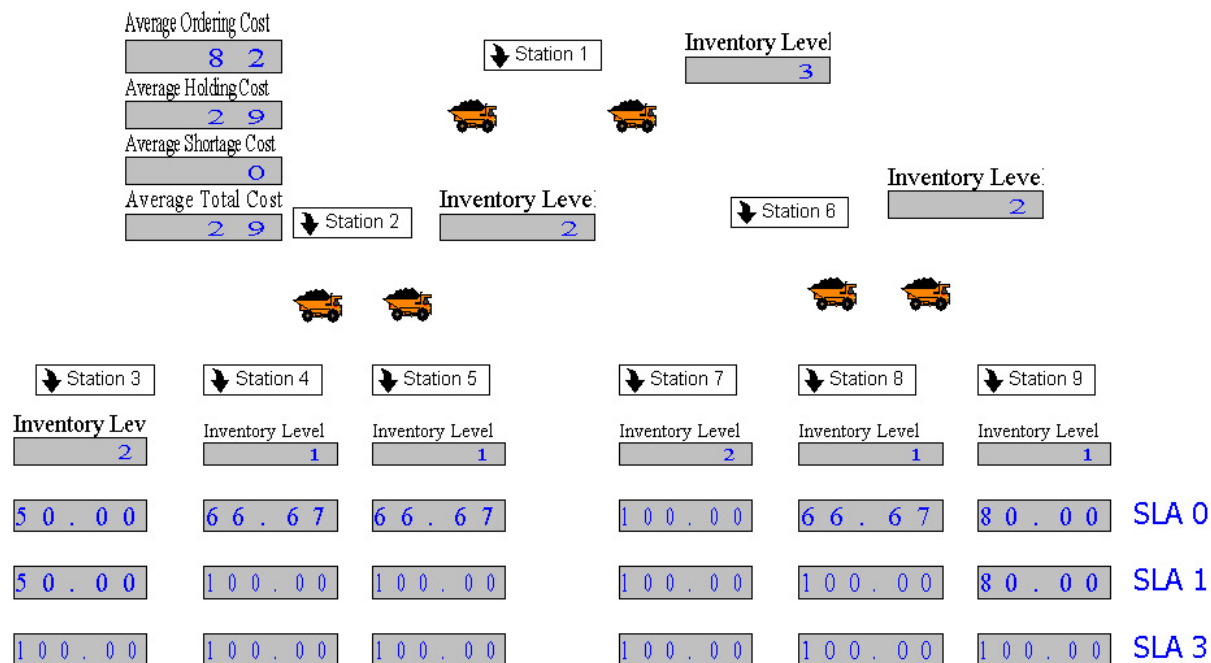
Average Ordering Cost
82
Average Holding Cost
29
Average Shortage Cost
0
Average Total Cost
29

Station 1

Inventory Level
3

Station 2

Inventory Leve
2

Station 6

Inventory Leve
2

Station 3

Station 4

Station 5

Station 7

Station 8

Station 9

Inventory Lev
2

Inventory Level
1

Inventory Level
1

Inventory Level
2

Inventory Level
1

Inventory Level
1

| 50.00 | 66.67 | 66.67 | 100.00 | 66.67 | 80.00 | SLA 0 |
|---|---|---|---|---|---|---|
| 50.00 | 100.00 | 100.00 | 100.00 | 100.00 | 80.00 | SLA 1 |
| 100.00 | 100.00 | 100.00 | 100.00 | 100.00 | 100.00 | SLA 3 |